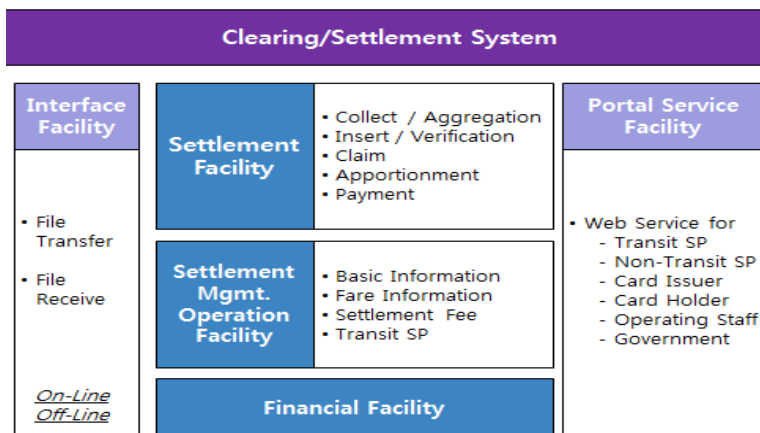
Clearing/Settlement System

Interface Facility

• File Transfer

• File Receive

On-Line
Off-Line

Settlement Facility

• Collect / Aggregation
• Insert / Verification
• Claim
• Apportionment
• Payment

Settlement Mgmt. Operation Facility

• Basic Information
• Fare Information
• Settlement Fee
• Transit SP

Financial Facility

Portal Service Facility

• Web Service for
- Transit SP
- Non-Transit SP
- Card Issuer
- Card Holder
- Operating Staff
- Government